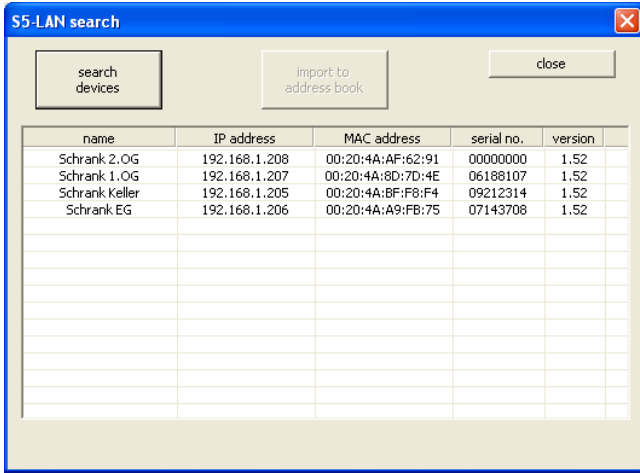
S5-LAN search

search devices

import to address book

close

| name | IP address | MAC address | serial no. | version |
|---|---|---|---|---|
| Schrank 2.OG | 192.168.1.208 | 00:20:4A:AF:62:91 | 00000000 | 1.52 |
| Schrank 1.OG | 192.168.1.207 | 00:20:4A:8D:7D:4E | 06188107 | 1.52 |
| Schrank Keller | 192.168.1.205 | 00:20:4A:BF:F8:F4 | 09212314 | 1.52 |
| Schrank EG | 192.168.1.206 | 00:20:4A:A9:FB:75 | 07143708 | 1.52 |